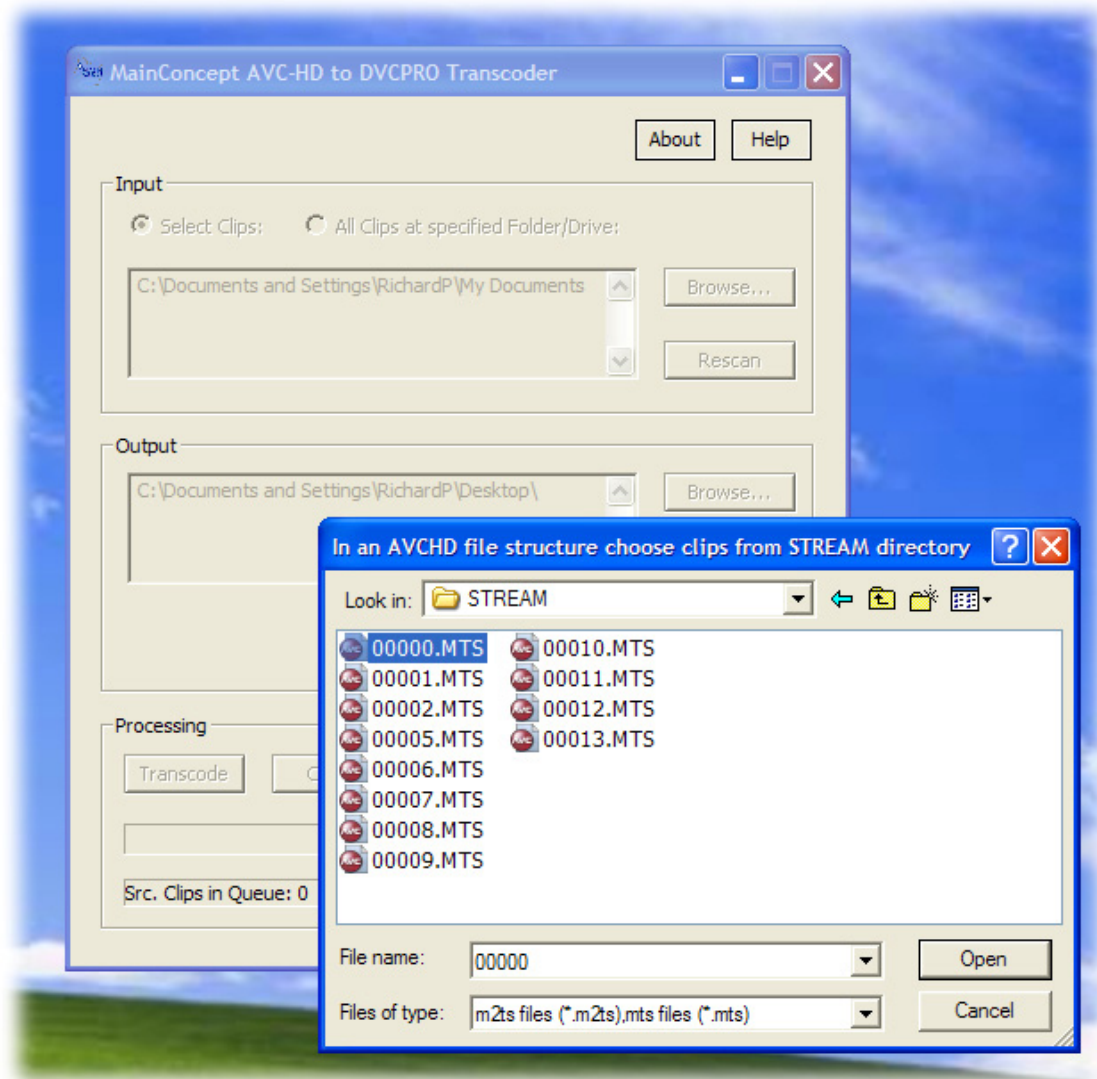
MainConcept AVC-HD to DVCPRO Transcoder

About Help

Input

Select Clips: All Clips at specified Folder/Drive:

C:\Documents and Settings\RichardP\My Documents

Browse...

Rescan

Output

C:\Documents and Settings\RichardP\Desktop\

Browse...

Processing

Transcode

Src. Clips in Queue: 0

In an AVCHD file structure choose clips from STREAM directory

Look in: STREAM

00000.MTS
00001.MTS
00002.MTS
00005.MTS
00006.MTS
00007.MTS
00008.MTS
00009.MTS
00010.MTS
00011.MTS
00012.MTS
00013.MTS

File name: 00000

Open

Files of type: m2ts files (*.m2ts),mts files (*.mts)

Cancel